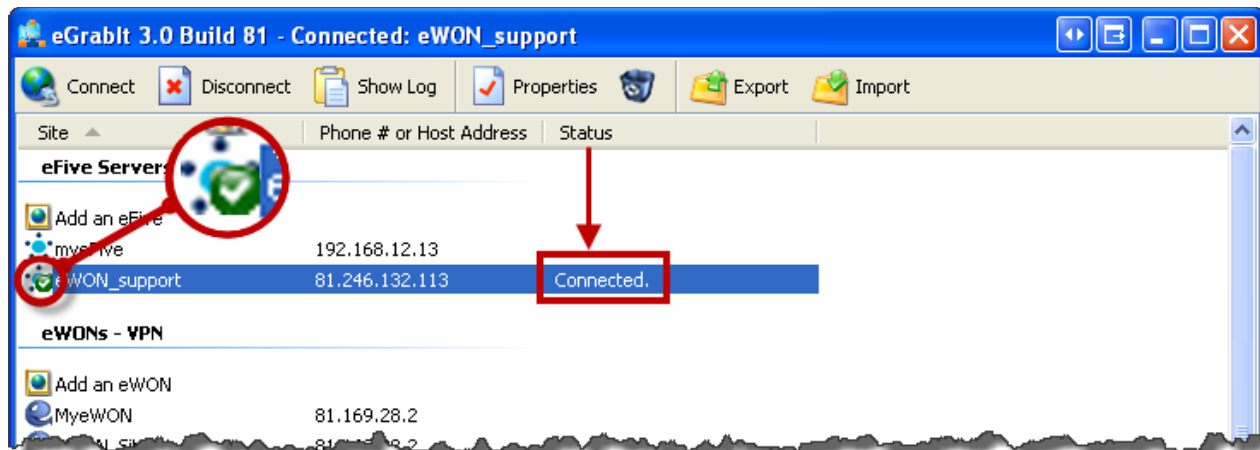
eGrabIt 3.0 Build 81 - Connected: eWON_support

Connect Disconnect Show Log Properties Export Import

| Site | Phone # or Host Address | Status |
|---|---|---|
| eFive Servers | | |
| Add an eFive | | |
| myeFive | 192.168.12.13 | |
| eWON_support | 81.246.132.113 | Connected. |
| eWONs - VPN | | |
| Add an eWON | | |
| MyeWON | 81.169.28.2 | |
| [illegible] | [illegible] | |